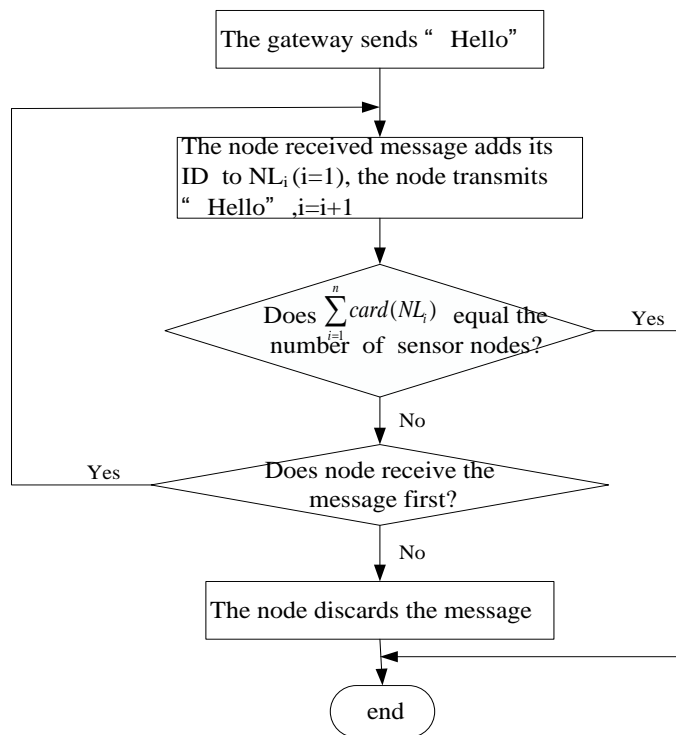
The gateway sends “ Hello”

The node received message adds its ID to NL$_i$ (i=1), the node transmits “ Hello” ,i=i+1

Does $\sum_{i=1}^{n} card(NL_i)$ equal the number of sensor nodes?

Yes

No

Yes

Does node receive the message first?

No

The node discards the message

end